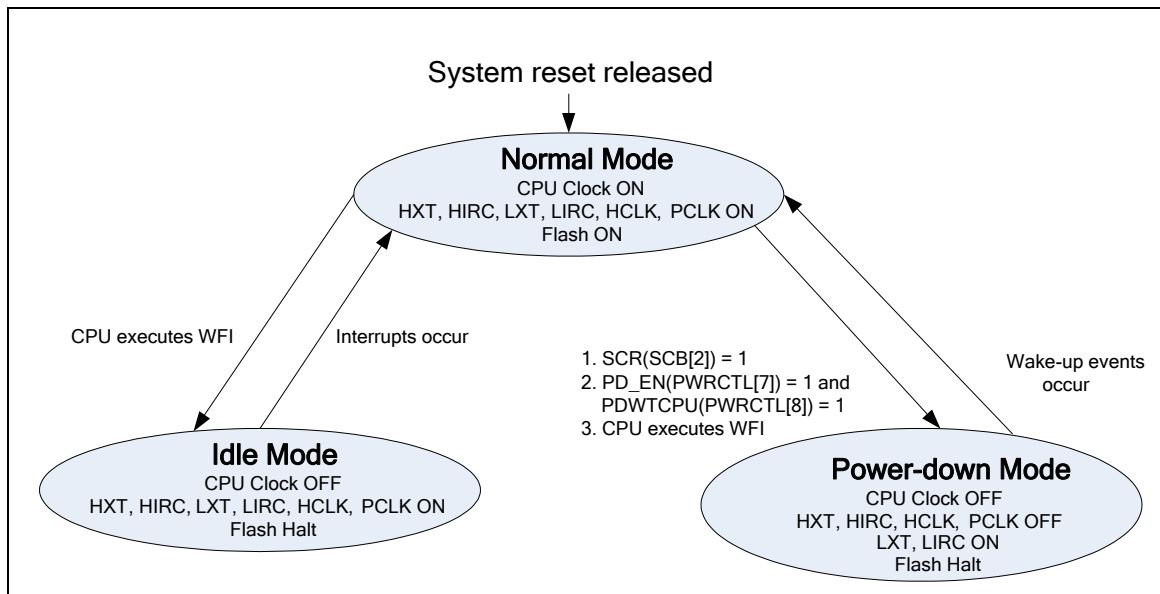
System reset released

Normal Mode
CPU Clock ON
HXT, HIRC, LXT, LIRC, HCLK, PCLK ON
Flash ON

CPU executes WFI

Interrupts occur

1. SCR(SCB[2]) = 1
2. PD_EN(PWRCTL[7]) = 1 and PDWTCPU(PWRCTL[8]) = 1
3. CPU executes WFI

Wake-up events occur

Idle Mode
CPU Clock OFF
HXT, HIRC, LXT, LIRC, HCLK, PCLK ON
Flash Halt

Power-down Mode
CPU Clock OFF
HXT, HIRC, HCLK, PCLK OFF
LXT, LIRC ON
Flash Halt